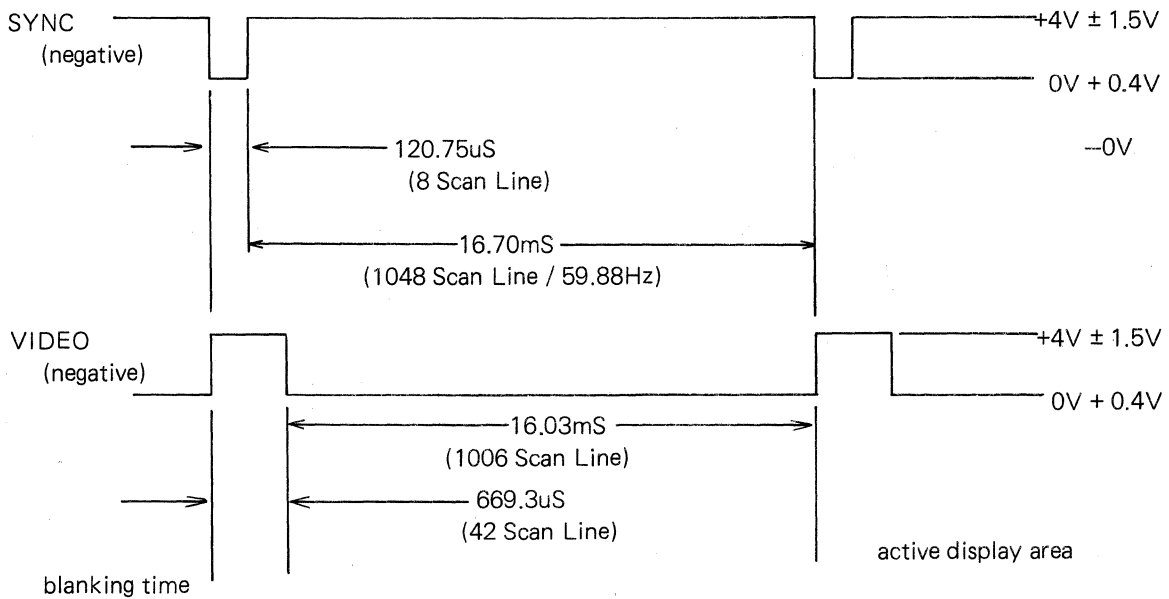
SYNC
(negative)

+4V ± 1.5V

0V + 0.4V

120.75uS
(8 Scan Line)

--0V

16.70mS
(1048 Scan Line / 59.88Hz)

VIDEO
(negative)

+4V ± 1.5V

0V + 0.4V

16.03mS
(1006 Scan Line)

669.3uS
(42 Scan Line)

active display area

blanking time